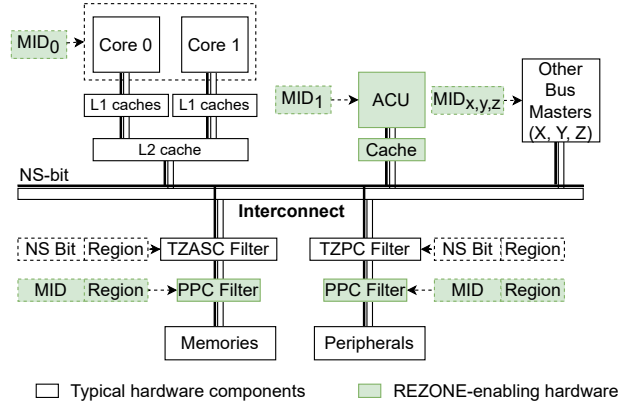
$MID_0$

Core 0

Core 1

L1 caches

L1 caches

L2 cache

$MID_1$

ACU

Cache

$MID_{x,y,z}$

Other Bus Masters (X, Y, Z)

NS-bit

Interconnect

NS Bit

Region

TZASC Filter

TZPC Filter

NS Bit

Region

MID

Region

PPC Filter

PPC Filter

MID

Region

Memories

Peripherals

Typical hardware components

REZONE-enabling hardware